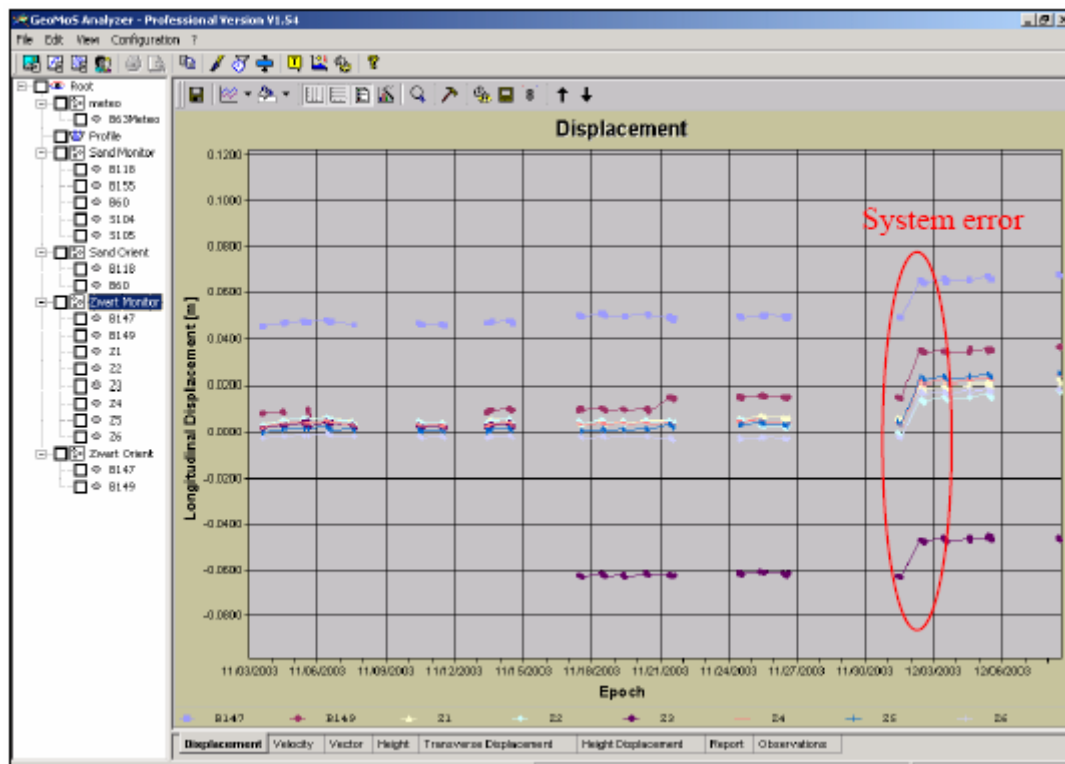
GeoMoS Analyzer - Professional Version V1.54

File Edit View Configuration ?

Root
meteo
B63Meteo
Profile
Sand Monitor
B118
B155
B60
S104
S105
Sand Orient
B118
B60
Zwart Monitor
B147
B149
Z1
Z2
Z3
Z4
Z5
Z6
Zwart Orient
B147
B149

Displacement

System error

0.1200
0.1000
0.0800
0.0600
0.0400
0.0200
0.0000
-0.0200
-0.0400
-0.0600
-0.0800

Longitudinal Displacement [m]

11/03/2003 11/06/2003 11/09/2003 11/12/2003 11/15/2003 11/18/2003 11/21/2003 11/24/2003 11/27/2003 11/30/2003 12/03/2003 12/06/2003

Epoch

B147 B149 Z1 Z2 Z3 Z4 Z5 Z6

Displacement | Velocity | Vector | Height | Transverse Displacement | Height Displacement | Report | Observations